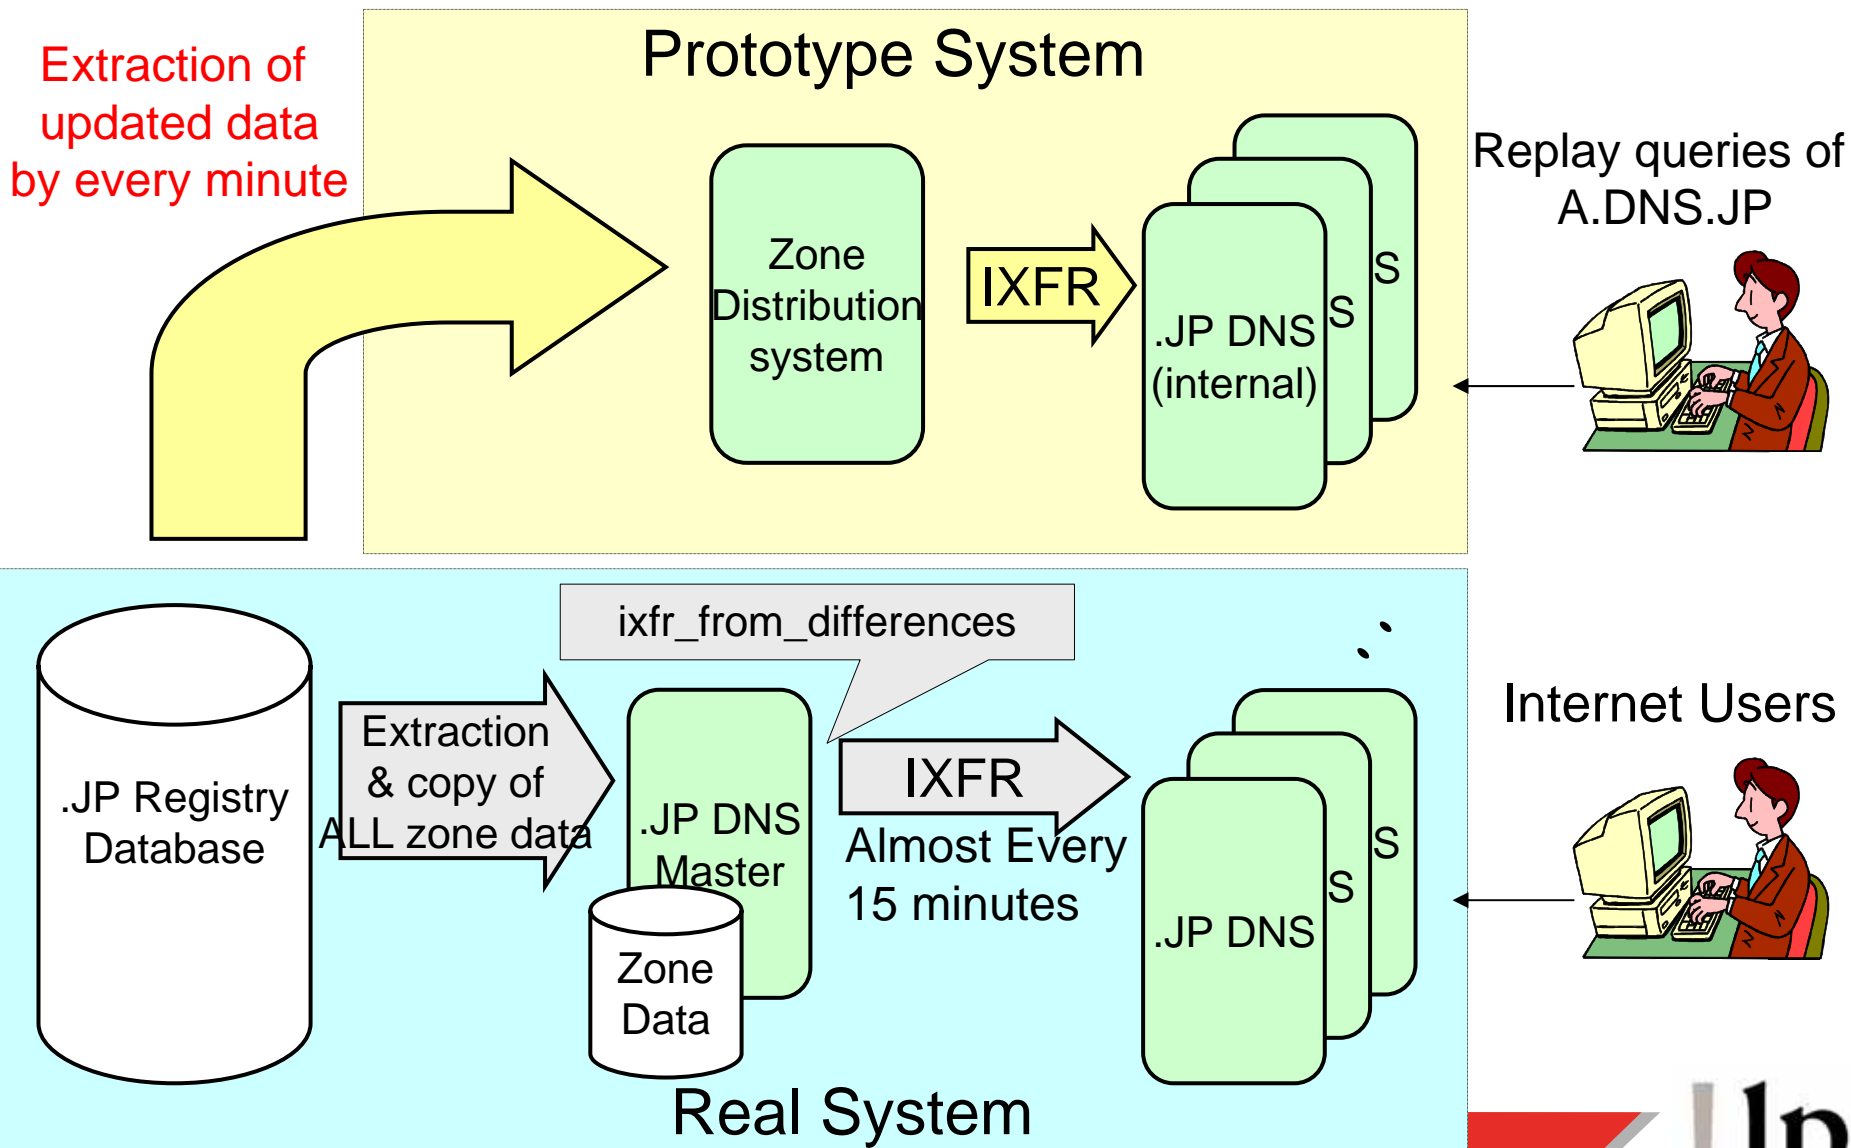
Extraction of updated data by every minute

Prototype System

Zone Distribution system

IXFR

.JP DNS (internal)

S

S

Replay queries of A.DNS.JP

ixfr_from_differences

.JP Registry Database

Extraction & copy of ALL zone data

.JP DNS Master

Zone Data

IXFR

Almost Every 15 minutes

.JP DNS

S

S

Internet Users

Real System

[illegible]